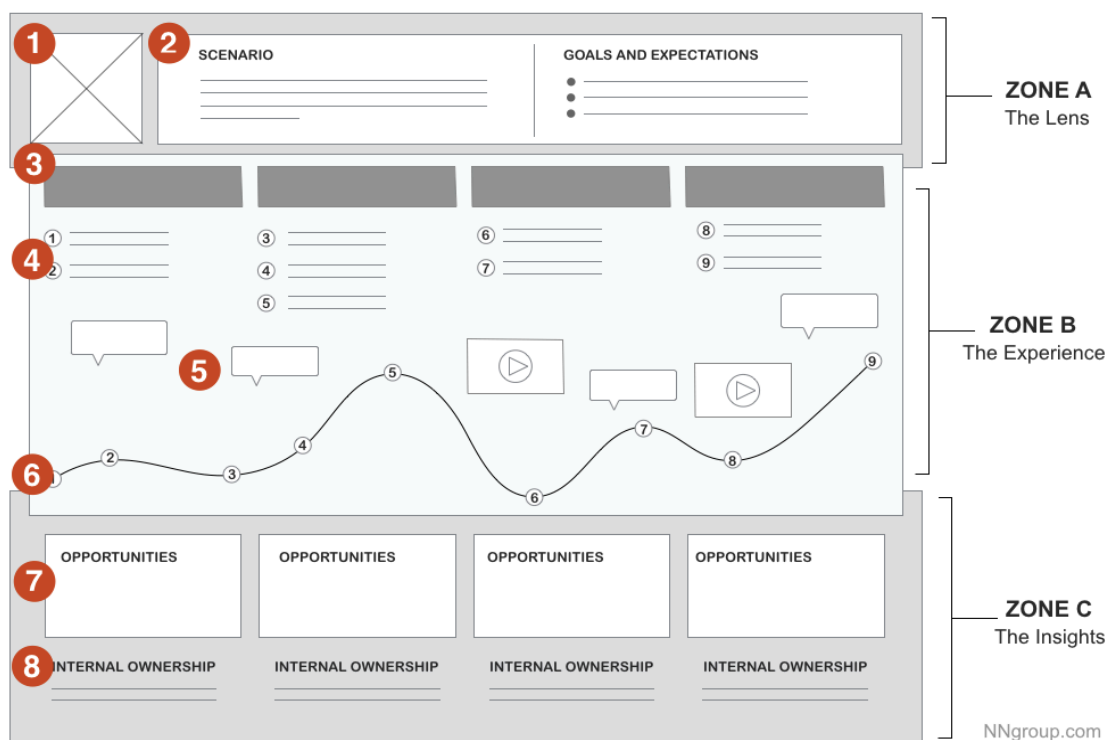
1
2
SCENARIO
GOALS AND EXPECTATIONS

ZONE A
The Lens

3
1
2
4
3
4
5
6
7
8
9

ZONE B
The Experience

5
5
2
3
4
6
7
8
9
6

OPPORTUNITIES
OPPORTUNITIES
OPPORTUNITIES
OPPORTUNITIES
7

ZONE C
The Insights

8
INTERNAL OWNERSHIP
INTERNAL OWNERSHIP
INTERNAL OWNERSHIP
INTERNAL OWNERSHIP

NNgroup.com